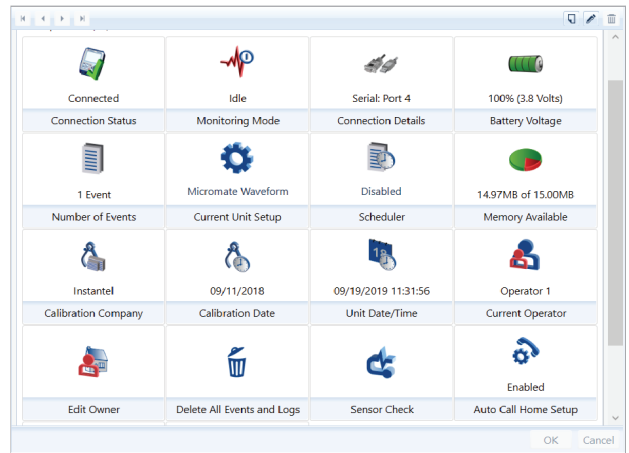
| Connected | Idle | Serial: Port 4 | 100% (3.8 Volts) |
|---|---|---|---|
| Connection Status | Monitoring Mode | Connection Details | Battery Voltage |
| 1 Event | Micromate Waveform | Disabled | 14.97MB of 15.00MB |
| Number of Events | Current Unit Setup | Scheduler | Memory Available |
| Instantel | 09/11/2018 | 09/19/2019 11:31:56 | Operator 1 |
| Calibration Company | Calibration Date | Unit Date/Time | Current Operator |
| | | | Enabled |
| Edit Owner | Delete All Events and Logs | Sensor Check | Auto Call Home Setup |

OK Cancel